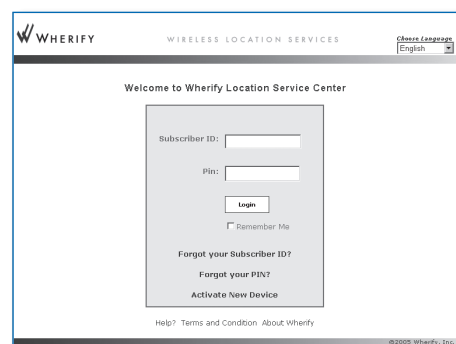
WHERIFY

WIRELESS LOCATION SERVICES

Choose Language
English

Welcome to Wherify Location Service Center

Subscriber ID:

Pin:

Login

Remember Me

Forgot your Subscriber ID?

Forgot your PIN?

Activate New Device

Help? Terms and Condition About Wherify

©2005 Wherify, Inc.